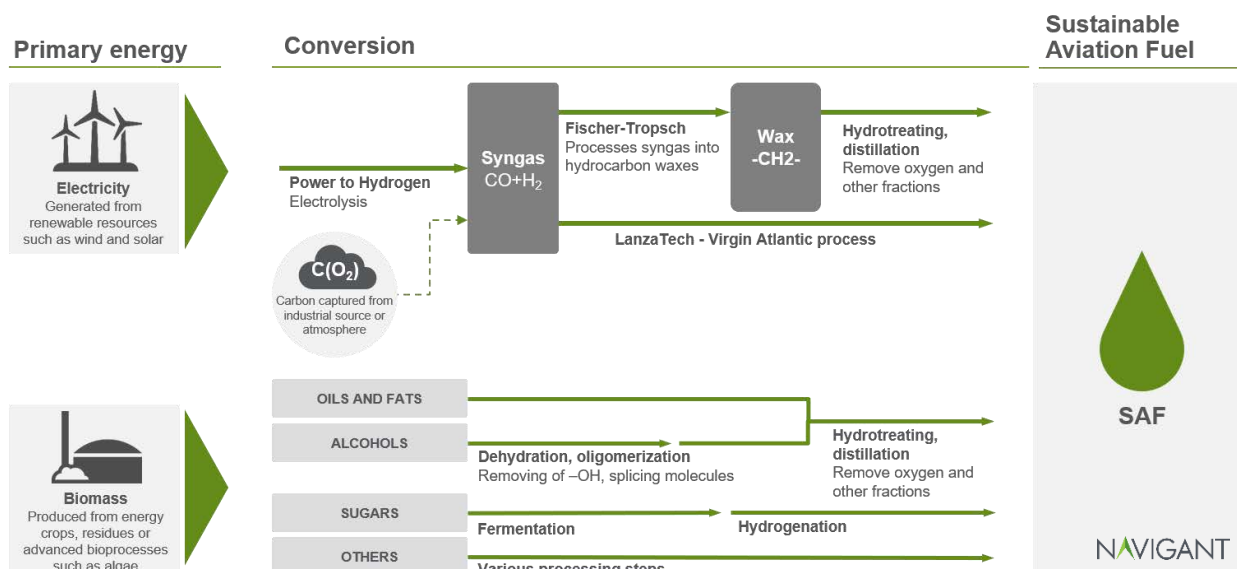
Primary energy

Conversion

Sustainable Aviation Fuel

Electricity
Generated from renewable resources such as wind and solar

Power to Hydrogen
Electrolysis

Syngas
CO+$H_2$

Fischer-Tropsch
Processes syngas into hydrocarbon waxes

Wax
-CH2-

Hydrotreating, distillation
Remove oxygen and other fractions

LanzaTech - Virgin Atlantic process

$C(O_2)$
Carbon captured from industrial source or atmosphere

SAF

OILS AND FATS

ALCOHOLS

Dehydration, oligomerization
Removing of –OH, splicing molecules

Hydrotreating, distillation
Remove oxygen and other fractions

Biomass
Produced from energy crops, residues or advanced bioprocesses such as algae

SUGARS

Fermentation

Hydrogenation

OTHERS

Various processing steps

NAVIGANT